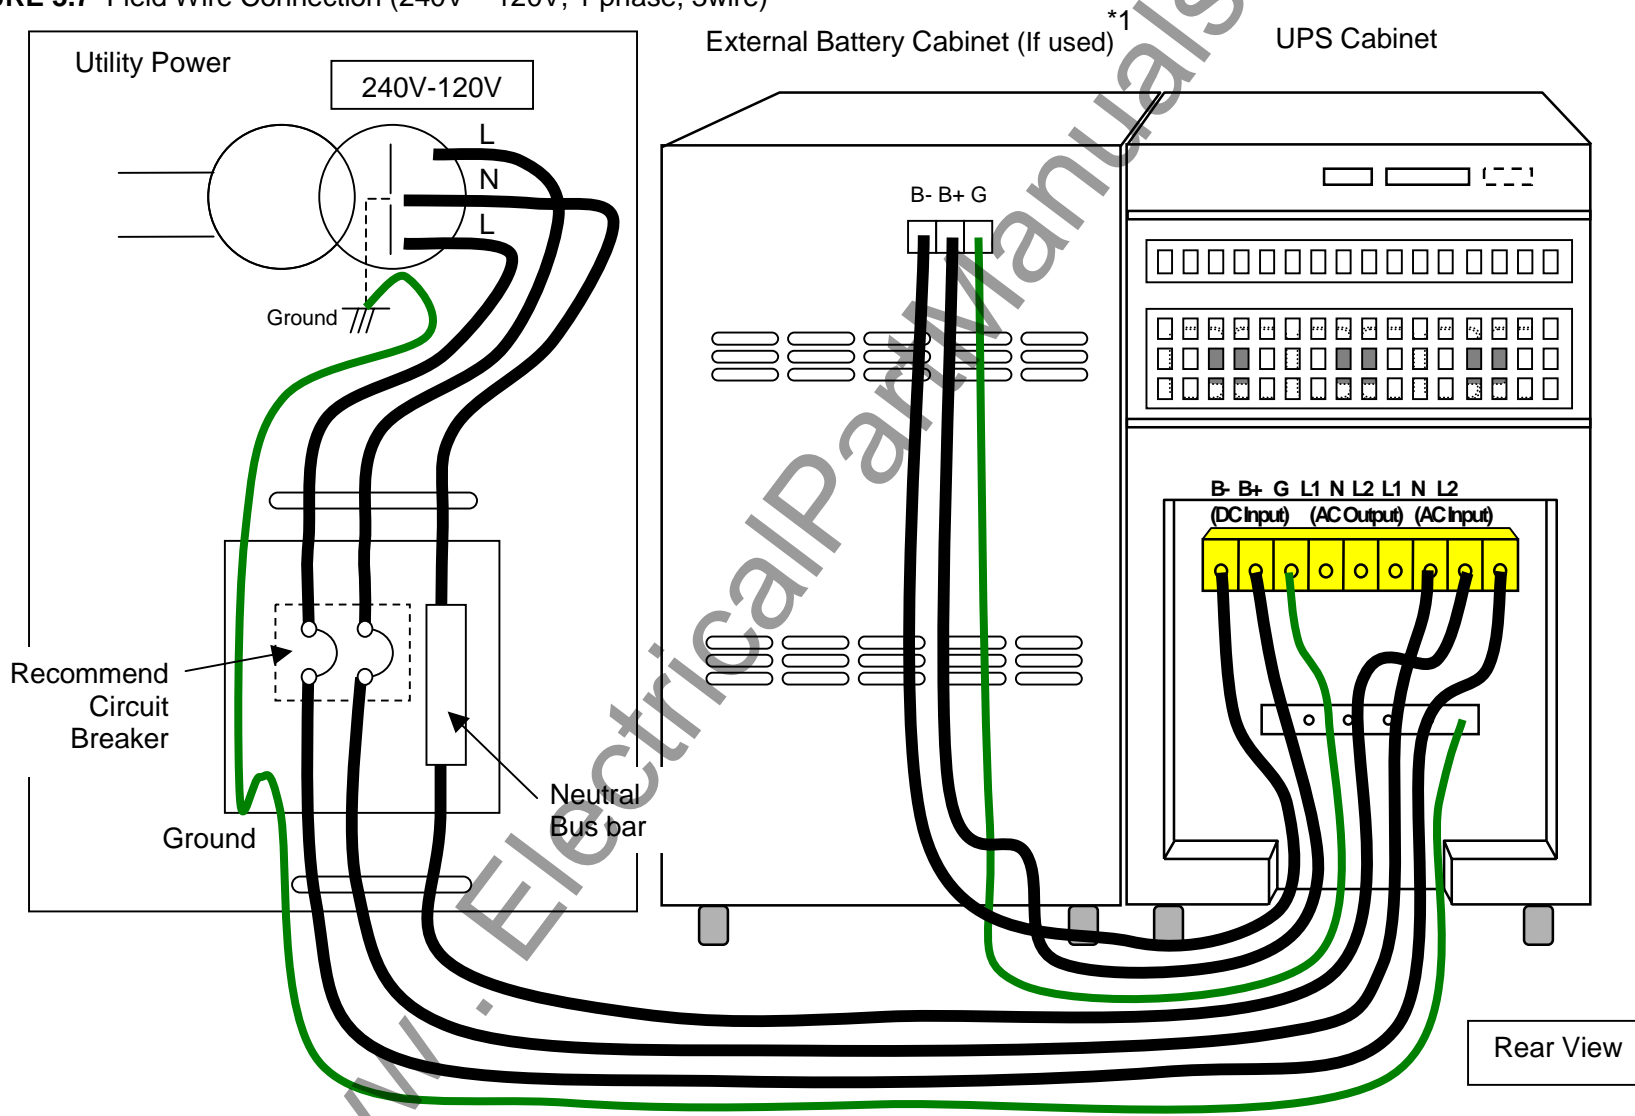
RE 3.7 Field Wire Connection (240V – 120V, 1 phase, 3wire)

Utility Power

240V-120V

L
N
L

Ground

Recommend Circuit Breaker

Ground

Neutral Bus bar

External Battery Cabinet (If used) *1

B- B+ G

UPS Cabinet

B- B+ G L1 N L2 L1 N L2
(DC Input) (AC Output) (AC Input)

Rear View

www.ElectricalPartManuals